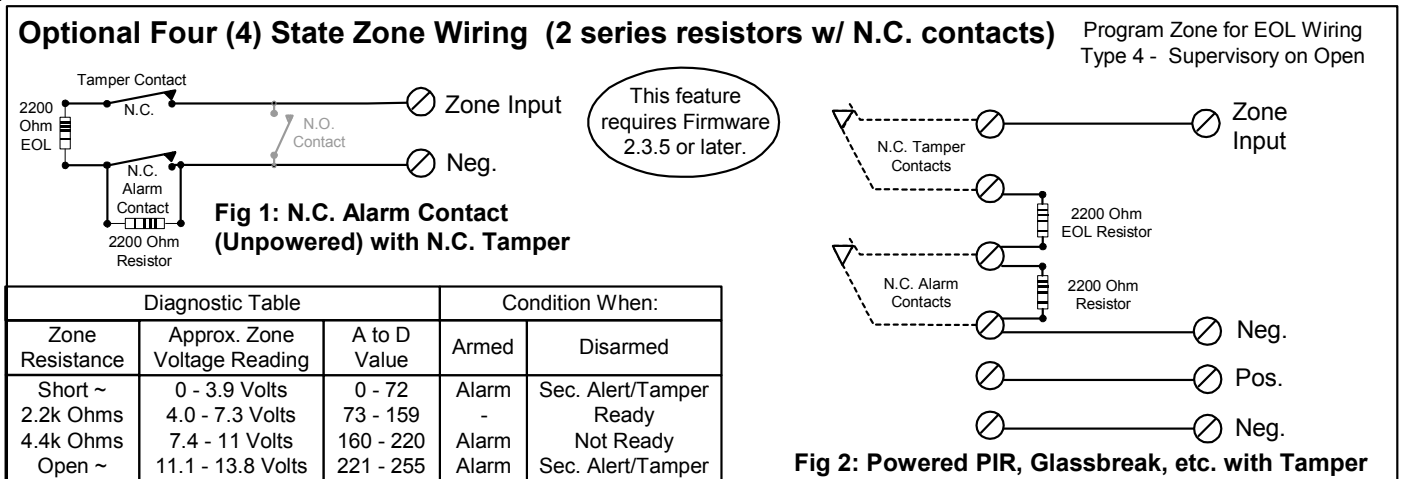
Optional Four (4) State Zone Wiring (2 series resistors w/ N.C. contacts)

Program Zone for EOL Wiring
Type 4 - Supervisory on Open

Tamper Contact
N.C.
2200 Ohm EOL
N.O. Contact
Zone Input
Neg.
N.C. Alarm Contact
2200 Ohm Resistor

This feature requires Firmware 2.3.5 or later.

Fig 1: N.C. Alarm Contact (Unpowered) with N.C. Tamper

| Diagnostic Table | | | Condition When: | |
|---|---|---|---|---|
| Zone Resistance | Approx. Zone Voltage Reading | A to D Value | Armed | Disarmed |
| Short ~ | 0 - 3.9 Volts | 0 - 72 | Alarm | Sec. Alert/Tamper |
| 2.2k Ohms | 4.0 - 7.3 Volts | 73 - 159 | - | Ready |
| 4.4k Ohms | 7.4 - 11 Volts | 160 - 220 | Alarm | Not Ready |
| Open ~ | 11.1 - 13.8 Volts | 221 - 255 | Alarm | Sec. Alert/Tamper |

Zone Input
N.C. Tamper Contacts
2200 Ohm EOL Resistor
N.C. Alarm Contacts
2200 Ohm Resistor
Neg.
Pos.
Neg.

Fig 2: Powered PIR, Glassbreak, etc. with Tamper